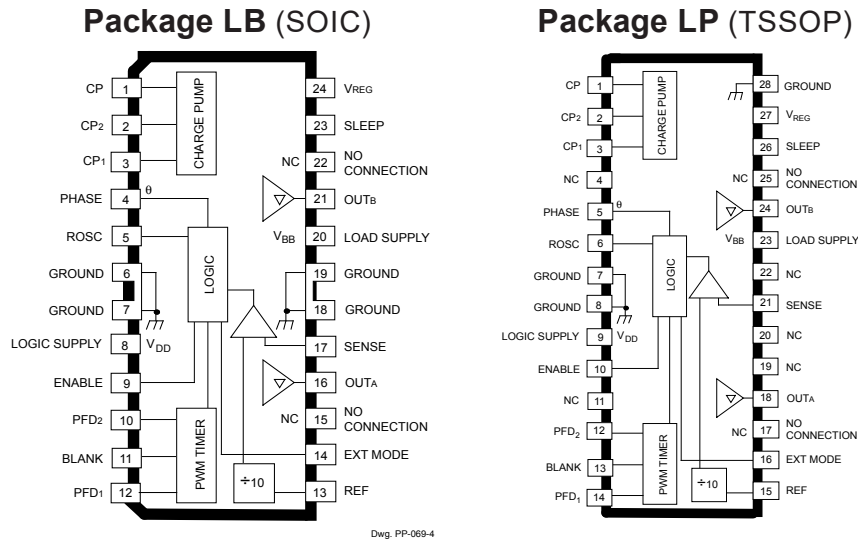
**Package LB** (SOIC)

CP 1
CP2 2
CP1 3
PHASE 4
ROSC 5
GROUND 6
GROUND 7
LOGIC SUPPLY 8
ENABLE 9
PFD2 10
BLANK 11
PFD1 12

CHARGE PUMP
θ
LOGIC
$V_{DD}$
PWM TIMER
÷10

24 VREG
23 SLEEP
NC 22 NO CONNECTION
21 OUTB
$V_{BB}$ 20 LOAD SUPPLY
19 GROUND
18 GROUND
17 SENSE
16 OUTA
NC 15 NO CONNECTION
14 EXT MODE
13 REF

Dwg. PP-069-4

**Package LP** (TSSOP)

CP 1
CP2 2
CP1 3
NC 4
PHASE 5
ROSC 6
GROUND 7
GROUND 8
LOGIC SUPPLY 9
ENABLE 10
NC 11
$PFD_2$ 12
BLANK 13
$PFD_1$ 14

CHARGE PUMP
θ
LOGIC
$V_{DD}$
PWM TIMER
÷10

28 GROUND
27 $V_{REG}$
26 SLEEP
NC 25 NO CONNECTION
24 OUTB
$V_{BB}$ 23 LOAD SUPPLY
22 NC
21 SENSE
20 NC
19 NC
18 OUTA
NC 17 NO CONNECTION
16 EXT MODE
15 REF